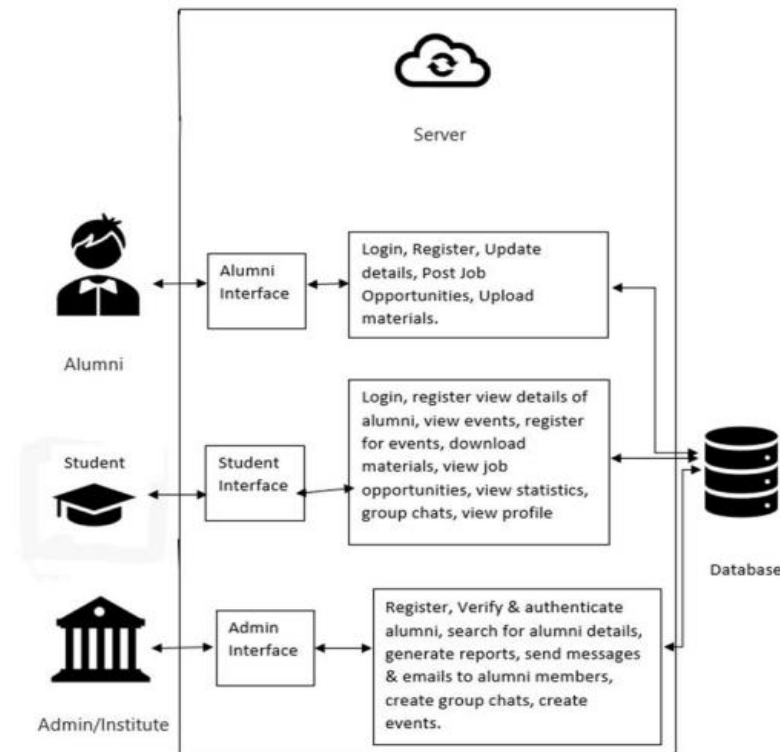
Server

Alumni

Alumni Interface

Login, Register, Update details, Post Job Opportunities, Upload materials.

Student

Student Interface

Login, register view details of alumni, view events, register for events, download materials, view job opportunities, view statistics, group chats, view profile

Database

Admin/Institute

Admin Interface

Register, Verify & authenticate alumni, search for alumni details, generate reports, send messages & emails to alumni members, create group chats, create events.